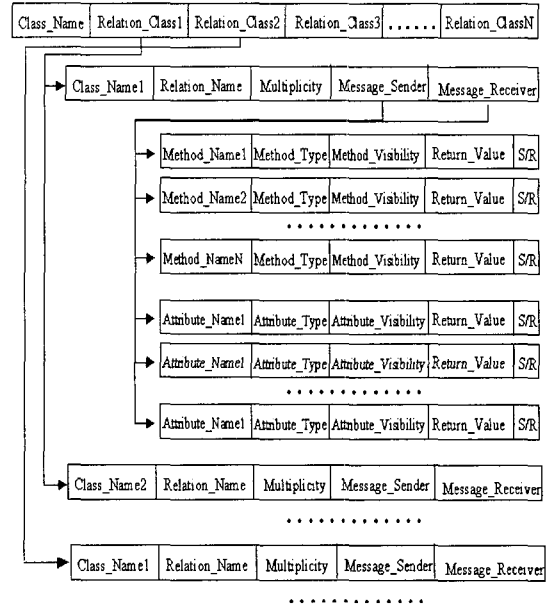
| Class_Name | Relation_Class1 | Relation_Class2 | Relation_Class3 | ...... | Relation_ClassN |
|---|---|---|---|---|---|

| Class_Name1 | Relation_Name | Multiplicity | Message_Sender | Message_Receiver |
|---|---|---|---|---|

| Method_Name1 | Method_Type | Method_Visibility | Return_Value | S/R |
|---|---|---|---|---|
| Method_Name2 | Method_Type | Method_Visibility | Return_Value | S/R |

.............

| Method_NameN | Method_Type | Method_Visibility | Return_Value | S/R |
|---|---|---|---|---|

| Attribute_Name1 | Attribute_Type | Attribute_Visibility | Return_Value | S/R |
|---|---|---|---|---|
| Attribute_Name1 | Attribute_Type | Attribute_Visibility | Return_Value | S/R |

.............

| Attribute_Name1 | Attribute_Type | Attribute_Visibility | Return_Value | S/R |
|---|---|---|---|---|

| Class_Name2 | Relation_Name | Multiplicity | Message_Sender | Message_Receiver |
|---|---|---|---|---|

.............

| Class_Name1 | Relation_Name | Multiplicity | Message_Sender | Message_Receiver |
|---|---|---|---|---|

.............